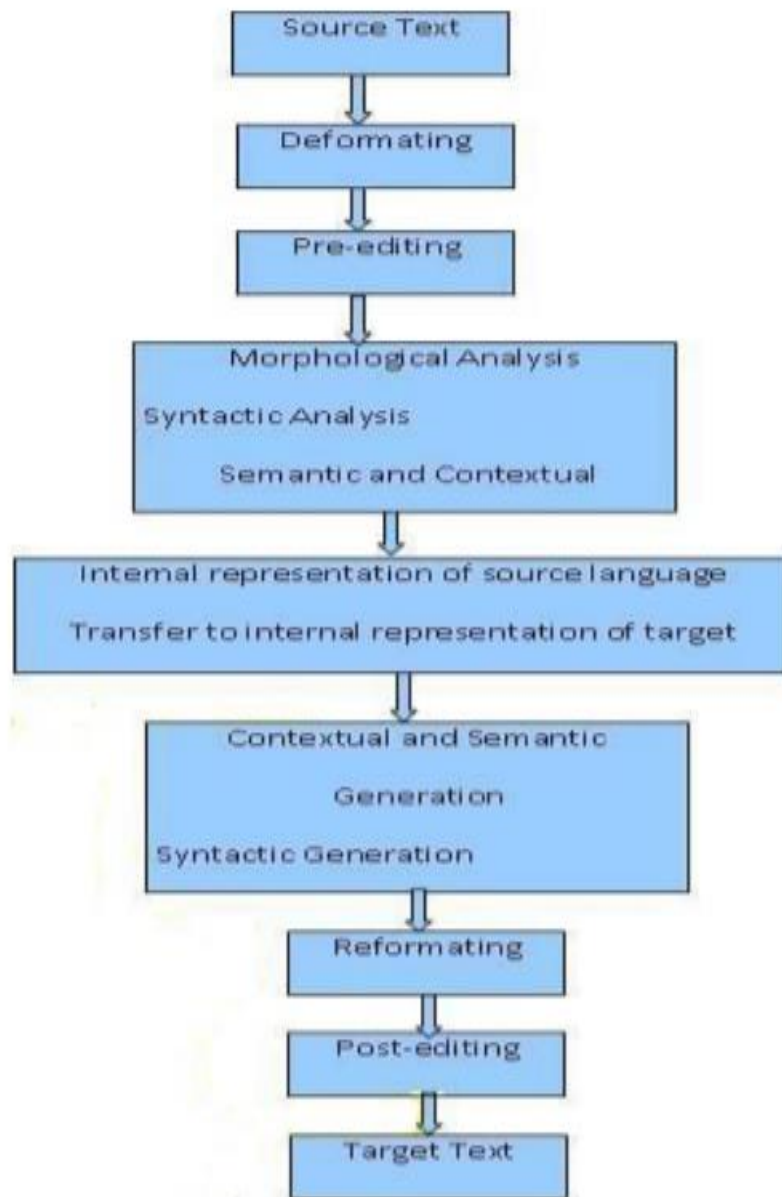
Source Text

Defomating

Pre-editing

Morphological Analysis

Syntactic Analysis

Semantic and Contextual

Intemal representation of source language

Transfer to internal representation of target

Contextual and Semantic

Generation

Syntactic Generation

Reformating

Post-editing

Target Text